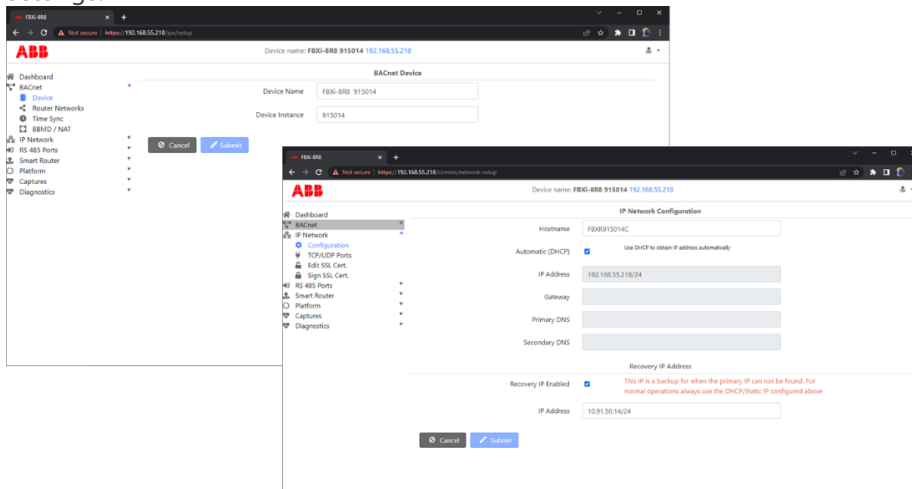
FBXi-8R8

Not secure | https://192.168.55.218/ipx/setup

ABB

Device name: FBXi-8R8 915014 192.168.55.218

Dashboard
BACnet
Device
Router Networks
Time Sync
BBMD / NAT
IP Network
RS 485 Ports
Smart Router
Platform
Captures
Diagnostics

BACnet Device

Device Name FBXi-8R8 915014

Device Instance 915014

Cancel Submit

FBXi-8R8

Not secure | https://192.168.55.218/comms/network-setup

ABB

Device name: FBXi-8R8 915014 192.168.55.218

Dashboard
BACnet
IP Network
Configuration
TCP/UDP Ports
Edit SSL Cert.
Sign SSL Cert.
RS 485 Ports
Smart Router
Platform
Captures
Diagnostics

IP Network Configuration

Hostname FBXR915014C

Automatic (DHCP) Use DHCP to obtain IP address automatically

IP Address 192.168.55.218/24

Gateway

Primary DNS

Secondary DNS

Recovery IP Address

Recovery IP Enabled This IP is a backup for when the primary IP can not be found. For normal operations always use the DHCP/Static IP configured above

IP Address 10.91.50.14/24

Cancel Submit